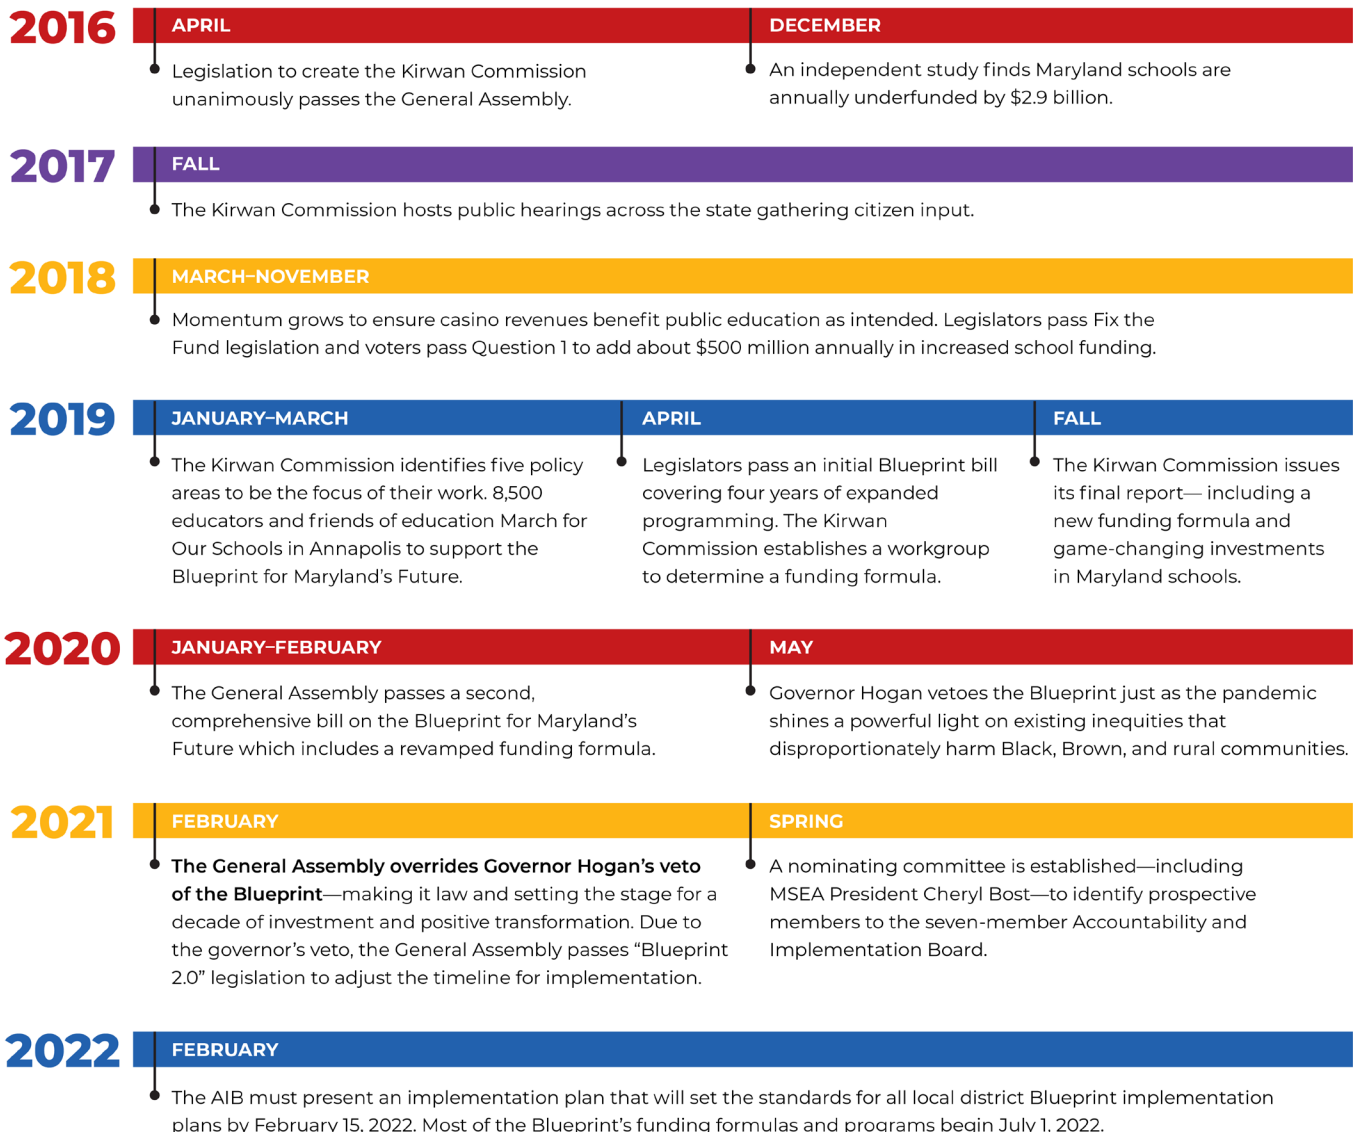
2016

APRIL

Legislation to create the Kirwan Commission unanimously passes the General Assembly.

DECEMBER

An independent study finds Maryland schools are annually underfunded by $2.9 billion.

2017

FALL

The Kirwan Commission hosts public hearings across the state gathering citizen input.

2018

MARCH–NOVEMBER

Momentum grows to ensure casino revenues benefit public education as intended. Legislators pass Fix the Fund legislation and voters pass Question 1 to add about $500 million annually in increased school funding.

2019

JANUARY–MARCH

The Kirwan Commission identifies five policy areas to be the focus of their work. 8,500 educators and friends of education March for Our Schools in Annapolis to support the Blueprint for Maryland's Future.

APRIL

Legislators pass an initial Blueprint bill covering four years of expanded programming. The Kirwan Commission establishes a workgroup to determine a funding formula.

FALL

The Kirwan Commission issues its final report— including a new funding formula and game-changing investments in Maryland schools.

2020

JANUARY–FEBRUARY

The General Assembly passes a second, comprehensive bill on the Blueprint for Maryland's Future which includes a revamped funding formula.

MAY

Governor Hogan vetoes the Blueprint just as the pandemic shines a powerful light on existing inequities that disproportionately harm Black, Brown, and rural communities.

2021

FEBRUARY

The General Assembly overrides Governor Hogan's veto of the Blueprint—making it law and setting the stage for a decade of investment and positive transformation. Due to the governor's veto, the General Assembly passes "Blueprint 2.0" legislation to adjust the timeline for implementation.

SPRING

A nominating committee is established—including MSEA President Cheryl Bost—to identify prospective members to the seven-member Accountability and Implementation Board.

2022

FEBRUARY

The AIB must present an implementation plan that will set the standards for all local district Blueprint implementation plans by February 15, 2022. Most of the Blueprint's funding formulas and programs begin July 1, 2022.